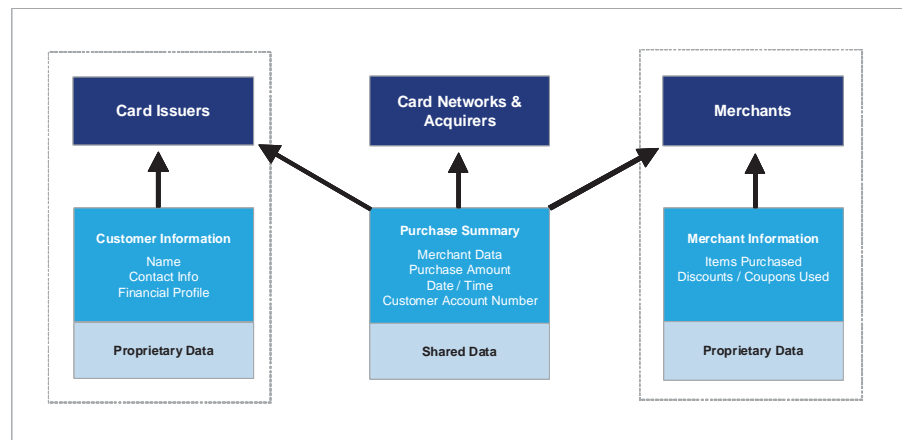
Card Issuers

Card Networks & Acquirers

Merchants

Customer Information
Name
Contact Info
Financial Profile

Proprietary Data

Purchase Summary
Merchant Data
Purchase Amount
Date / Time
Customer Account Number

Shared Data

Merchant Information
Items Purchased
Discounts / Coupons Used

Proprietary Data